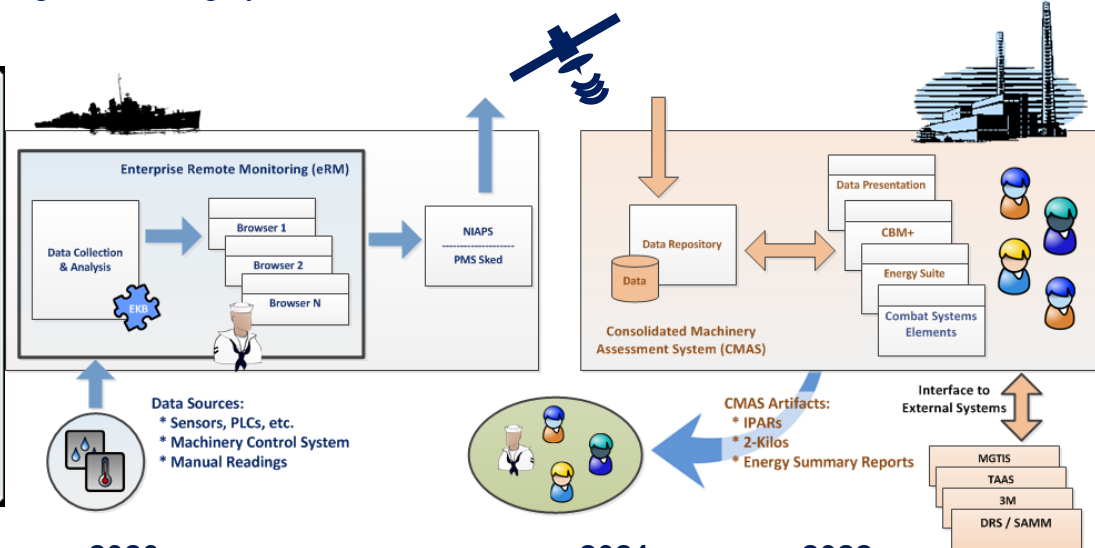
Enterprise Remote Monitoring (eRM)

Data Collection & Analysis

EKB

Browser 1

Browser 2

Browser N

NIAPS
PMS Sked

Data Repository

Data

Data Presentation

CBM+

Energy Suite

Combat Systems Elements

Consolidated Machinery Assessment System (CMAS)

Interface to External Systems

Data Sources:
* Sensors, PLCs, etc.
* Machinery Control System
* Manual Readings

CMAS Artifacts:
* IPARs
* 2-Kilos
* Energy Summary Reports

MGTIS

TAAS

3M

DRS / SAMM